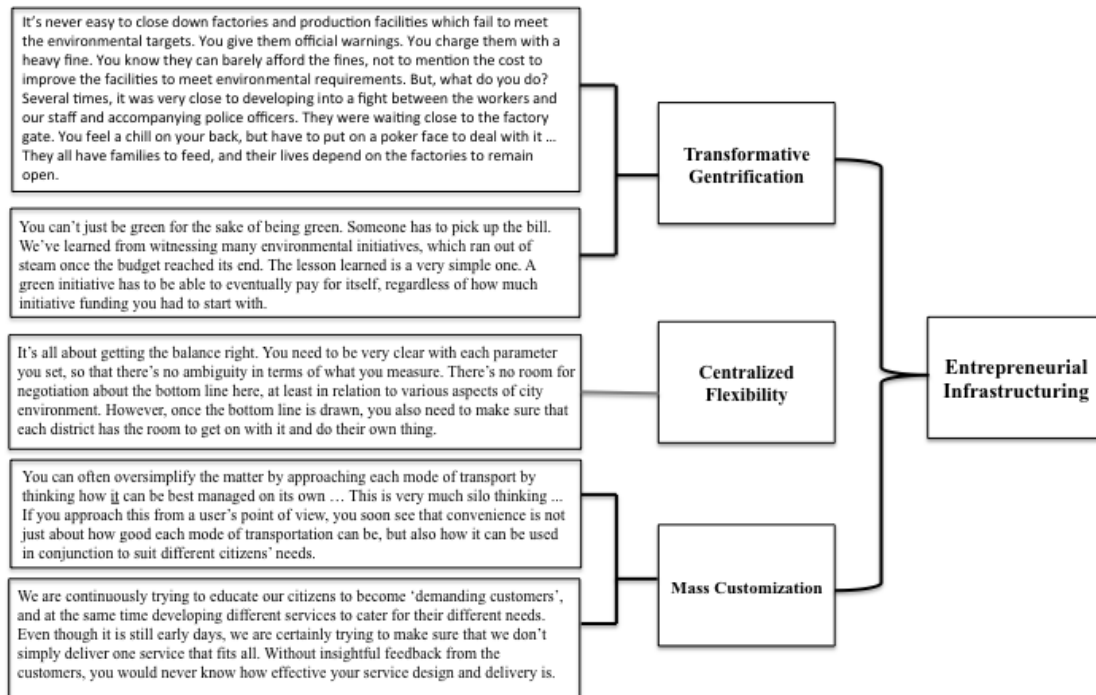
It's never easy to close down factories and production facilities which fail to meet the environmental targets. You give them official warnings. You charge them with a heavy fine. You know they can barely afford the fines, not to mention the cost to improve the facilities to meet environmental requirements. But, what do you do? Several times, it was very close to developing into a fight between the workers and our staff and accompanying police officers. They were waiting close to the factory gate. You feel a chill on your back, but have to put on a poker face to deal with it ... They all have families to feed, and their lives depend on the factories to remain open.

You can't just be green for the sake of being green. Someone has to pick up the bill. We've learned from witnessing many environmental initiatives, which ran out of steam once the budget reached its end. The lesson learned is a very simple one. A green initiative has to be able to eventually pay for itself, regardless of how much initiative funding you had to start with.

Transformative Gentrification

It's all about getting the balance right. You need to be very clear with each parameter you set, so that there's no ambiguity in terms of what you measure. There's no room for negotiation about the bottom line here, at least in relation to various aspects of city environment. However, once the bottom line is drawn, you also need to make sure that each district has the room to get on with it and do their own thing.

Centralized Flexibility

Entrepreneurial Infrastructuring

You can often oversimplify the matter by approaching each mode of transport by thinking how it can be best managed on its own … This is very much silo thinking ... If you approach this from a user's point of view, you soon see that convenience is not just about how good each mode of transportation can be, but also how it can be used in conjunction to suit different citizens' needs.

We are continuously trying to educate our citizens to become 'demanding customers', and at the same time developing different services to cater for their different needs. Even though it is still early days, we are certainly trying to make sure that we don't simply deliver one service that fits all. Without insightful feedback from the customers, you would never know how effective your service design and delivery is.

Mass Customization